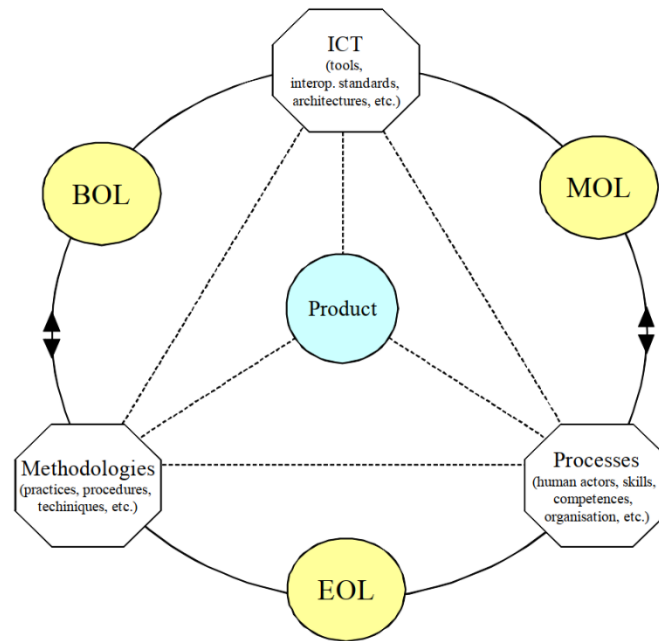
ICT
(tools, interop. standards, architectures, etc.)

BOL

MOL

Product

Methodologies
(practices, procedures, techiniques, etc.)

Processes
(human actors, skills, competences, organisation, etc.)

EOL